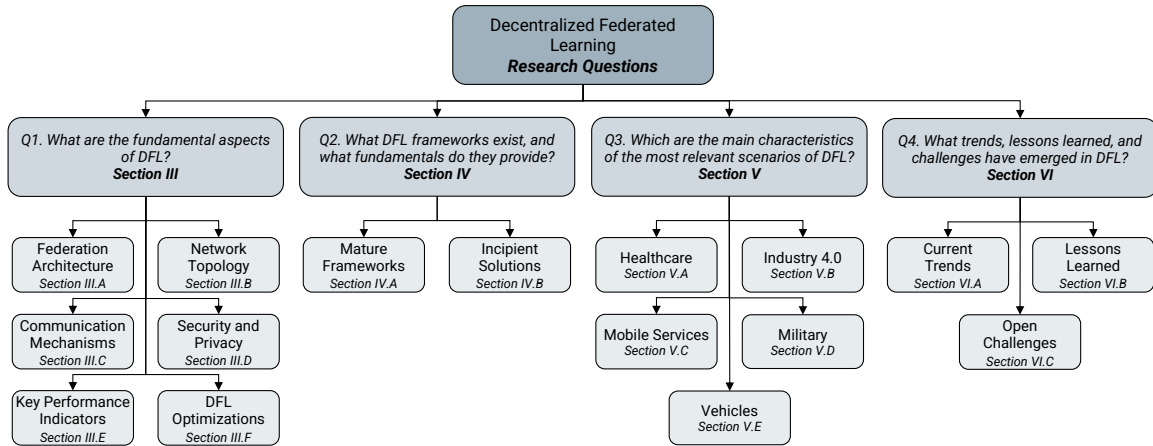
Decentralized Federated Learning
Research Questions

Q1. What are the fundamental aspects of DFL?
Section III

Federation Architecture
Section III.A

Network Topology
Section III.B

Communication Mechanisms
Section III.C

Security and Privacy
Section III.D

Key Performance Indicators
Section III.E

DFL Optimizations
Section III.F

Q2. What DFL frameworks exist, and what fundamentals do they provide?
Section IV

Mature Frameworks
Section IV.A

Incipient Solutions
Section IV.B

Q3. Which are the main characteristics of the most relevant scenarios of DFL?
Section V

Healthcare
Section V.A

Industry 4.0
Section V.B

Mobile Services
Section V.C

Military
Section V.D

Vehicles
Section V.E

Q4. What trends, lessons learned, and challenges have emerged in DFL?
Section VI

Current Trends
Section VI.A

Lessons Learned
Section VI.B

Open Challenges
Section VI.C